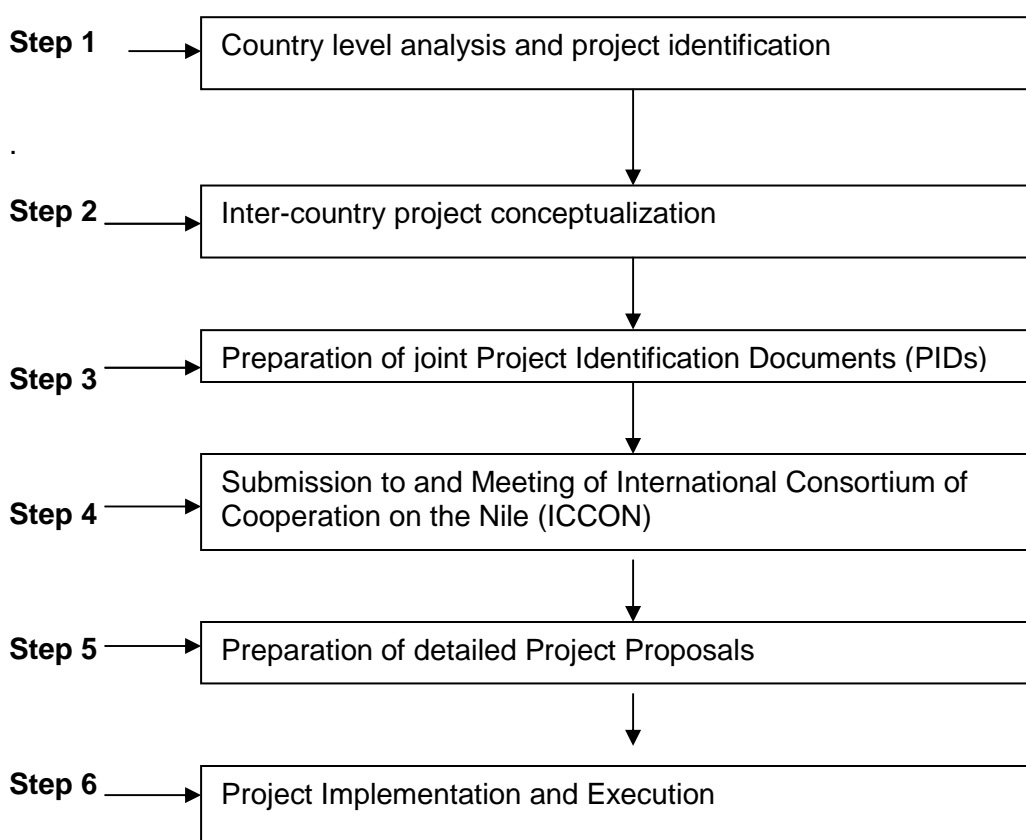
Step 1
Country level analysis and project identification

.

Step 2
Inter-country project conceptualization

Step 3
Preparation of joint Project Identification Documents (PIDs)

Step 4
Submission to and Meeting of International Consortium of Cooperation on the Nile (ICCON)

Step 5
Preparation of detailed Project Proposals

Step 6
Project Implementation and Execution